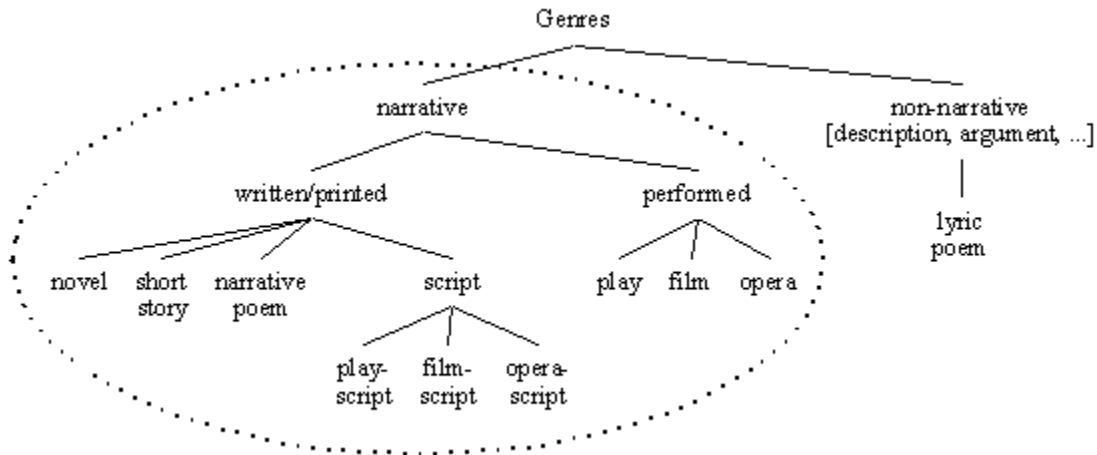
Genres

narrative

non-narrative [description, argument, ...]

written/printed

performed

lyric poem

novel

short story

narrative poem

script

play

film

opera

play-script

film-script

opera-script